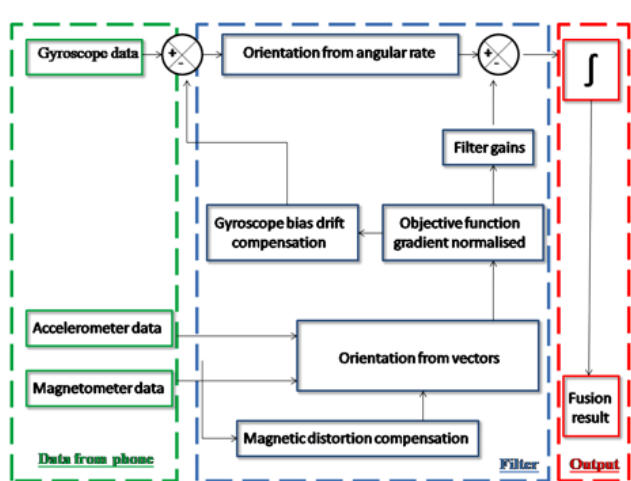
Gyroscope data

+ -

Orientation from angular rate

+ -

$\int$

Filter gains

Gyroscope bias drift compensation

Objective function gradient normalised

Accelerometer data

Orientation from vectors

Magnetometer data

Fusion result

Magnetic distortion compensation

Data from phone

Filter

Output